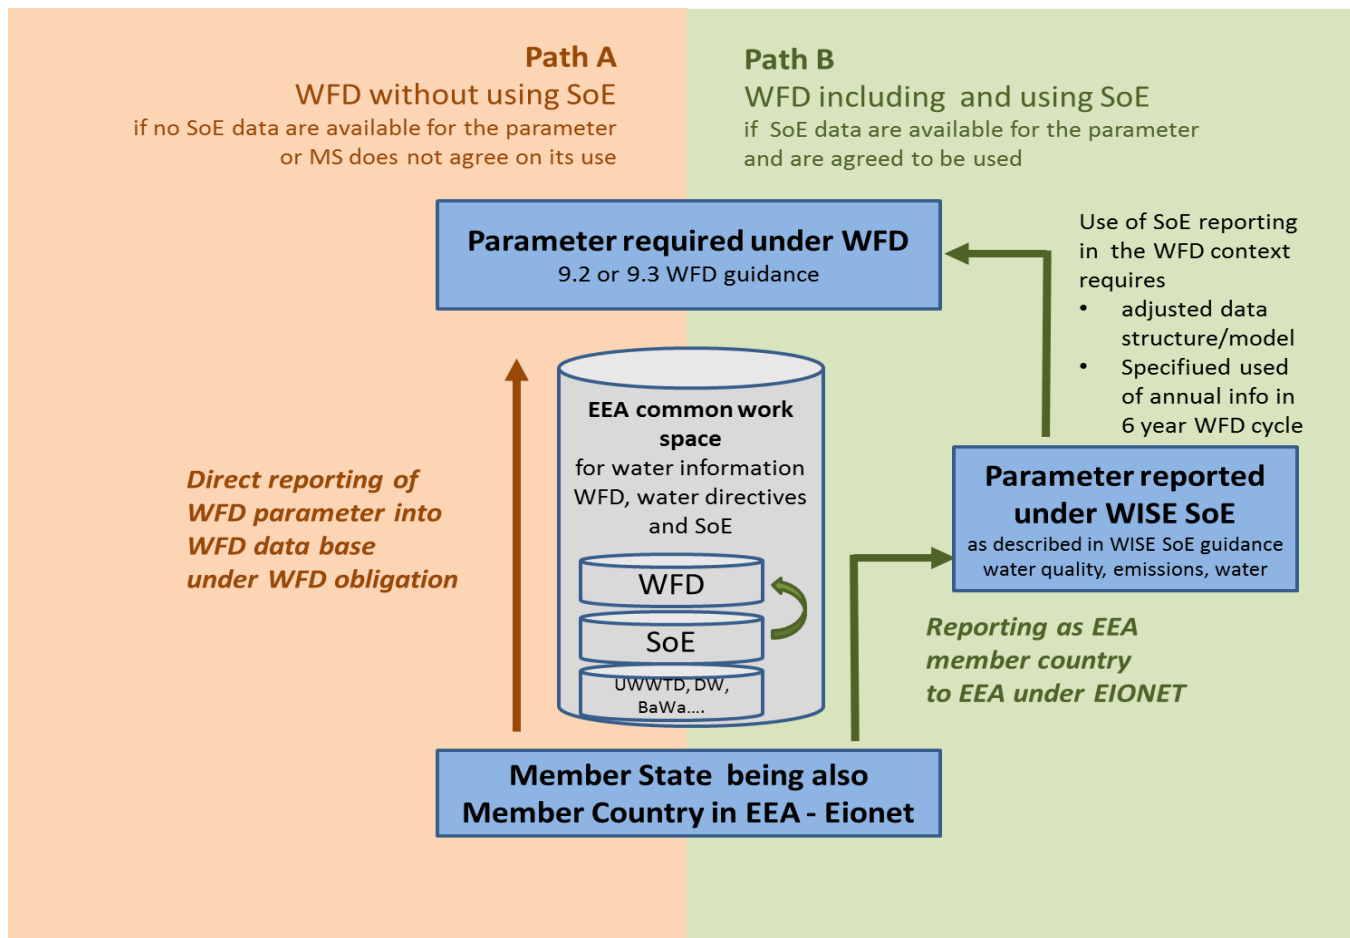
Path A
WFD without using SoE
if no SoE data are available for the parameter or MS does not agree on its use

Path B
WFD including and using SoE
if SoE data are available for the parameter and are agreed to be used

Parameter required under WFD
9.2 or 9.3 WFD guidance

Use of SoE reporting in the WFD context requires
• adjusted data structure/model
• Specifiued used of annual info in 6 year WFD cycle

EEA common work space
for water information WFD, water directives and SoE

WFD
SoE
UWWTD, DW, BaWa....

Direct reporting of WFD parameter into WFD data base under WFD obligation

Parameter reported under WISE SoE
as described in WISE SoE guidance water quality, emissions, water

Reporting as EEA member country to EEA under EIONET

Member State being also Member Country in EEA - Eionet